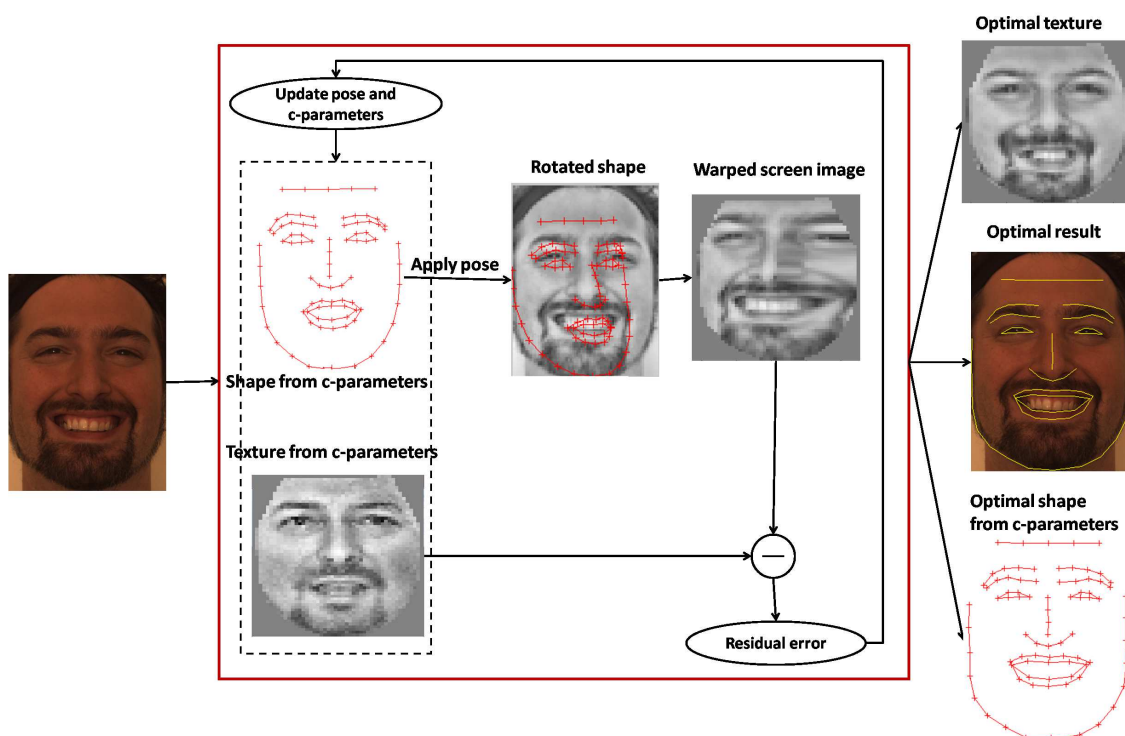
Update pose and c-parameters

Shape from c-parameters

Apply pose

Rotated shape

Warped screen image

Texture from c-parameters

—

Residual error

Optimal texture

Optimal result

Optimal shape from c-parameters